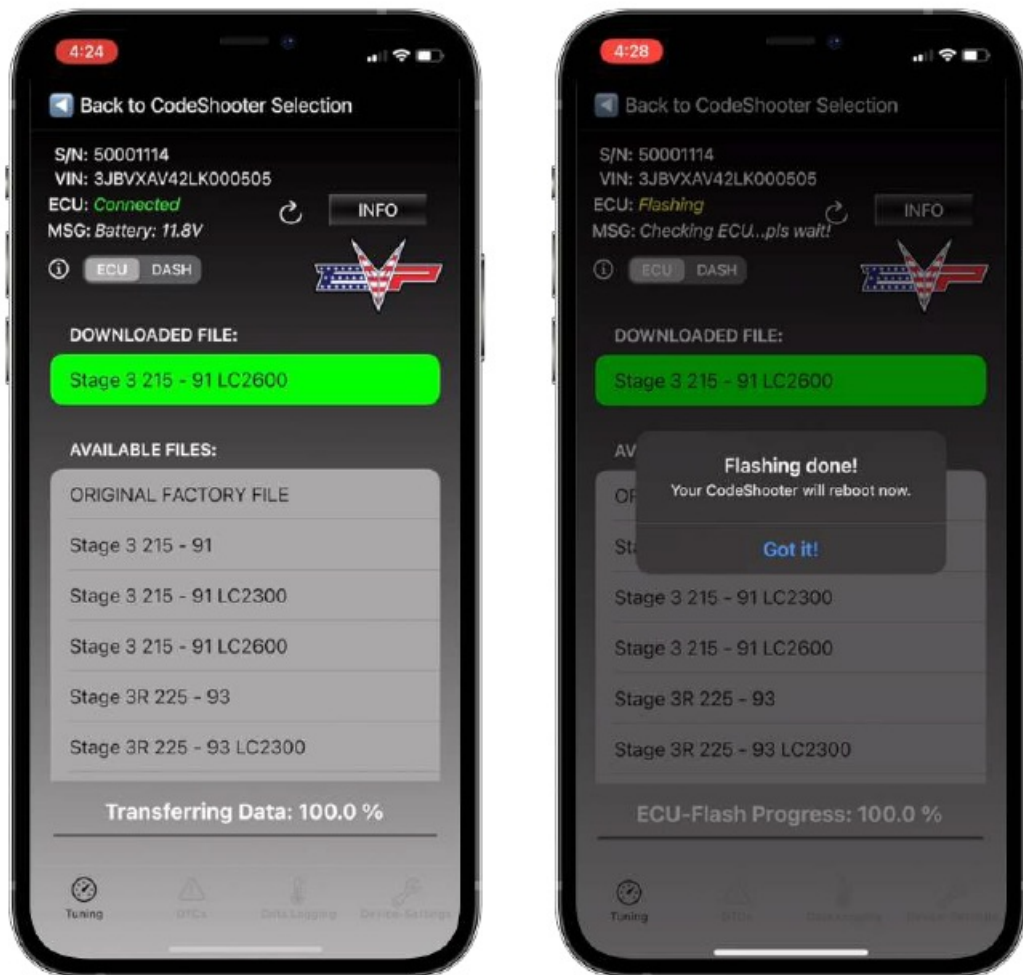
4:24

Back to CodeShooter Selection

S/N: 50001114
VIN: 3JBVXAV42LK000505
ECU: Connected
MSG: Battery: 11.8V

INFO

ECU DASH

DOWNLOADED FILE:

Stage 3 215 - 91 LC2600

AVAILABLE FILES:

ORIGINAL FACTORY FILE

Stage 3 215 - 91

Stage 3 215 - 91 LC2300

Stage 3 215 - 91 LC2600

Stage 3R 225 - 93

Stage 3R 225 - 93 LC2300

Transferring Data: 100.0 %

Tuning DTCs Data Logging Device Settings

4:28

Back to CodeShooter Selection

S/N: 50001114
VIN: 3JBVXAV42LK000505
ECU: Flashing
MSG: Checking ECU...pls wait!

INFO

ECU DASH

DOWNLOADED FILE:

Stage 3 215 - 91 LC2600

AV

OF

Sta

Flashing done!
Your CodeShooter will reboot now.

Got it!

Stage 3 215 - 91 LC2300

Stage 3 215 - 91 LC2600

Stage 3R 225 - 93

Stage 3R 225 - 93 LC2300

ECU-Flash Progress: 100.0 %

Tuning DTCs Data Logging Device Settings